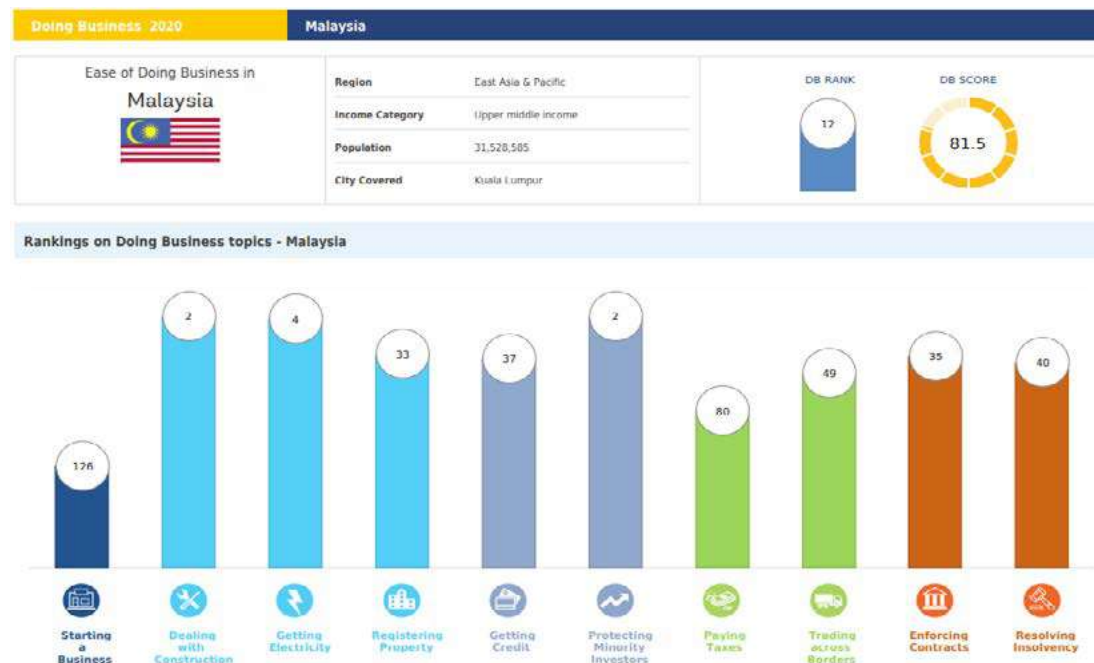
Doing Business 2020

Malaysia

Ease of Doing Business in

Malaysia

| | |
|---|---|
| Region | East Asia & Pacific |
| Income Category | Upper middle income |
| Population | 31,528,585 |
| City Covered | Kuala Lumpur |

DB RANK

12

DB SCORE

81.5

Rankings on Doing Business topics - Malaysia

126

2

4

33

37

2

80

49

35

40

Starting a Business

Dealing with Construction

Getting Electricity

Registering Property

Getting Credit

Protecting Minority Investors

Paying Taxes

Trading across Borders

Enforcing Contracts

Resolving Insolvency